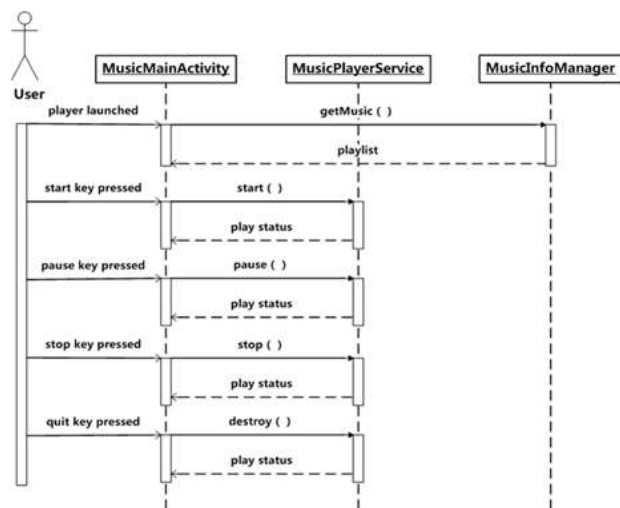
User

MusicMainActivity

MusicPlayerService

MusicInfoManager

player launched

getMusic ( )

playlist

start key pressed

start ( )

play status

pause key pressed

pause ( )

play status

stop key pressed

stop ( )

play status

quit key pressed

destroy ( )

play status